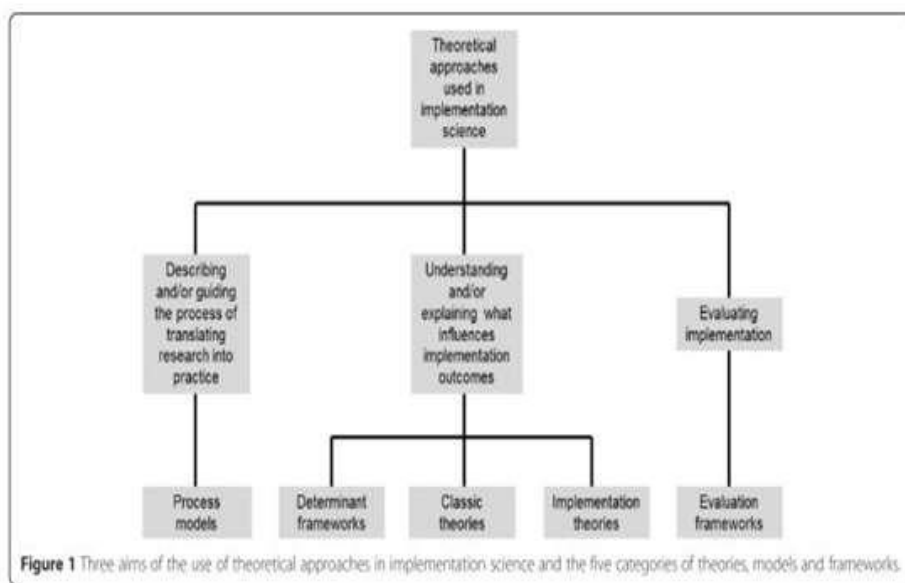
Theoretical approaches used in implementation science

Describing and/or guiding the process of translating research into practice

Understanding and/or explaining what influences implementation outcomes

Evaluating implementation

Process models

Determinant frameworks

Classic theories

Implementation theories

Evaluation frameworks

Figure 1 Three aims of the use of theoretical approaches in implementation science and the five categories of theories, models and frameworks.